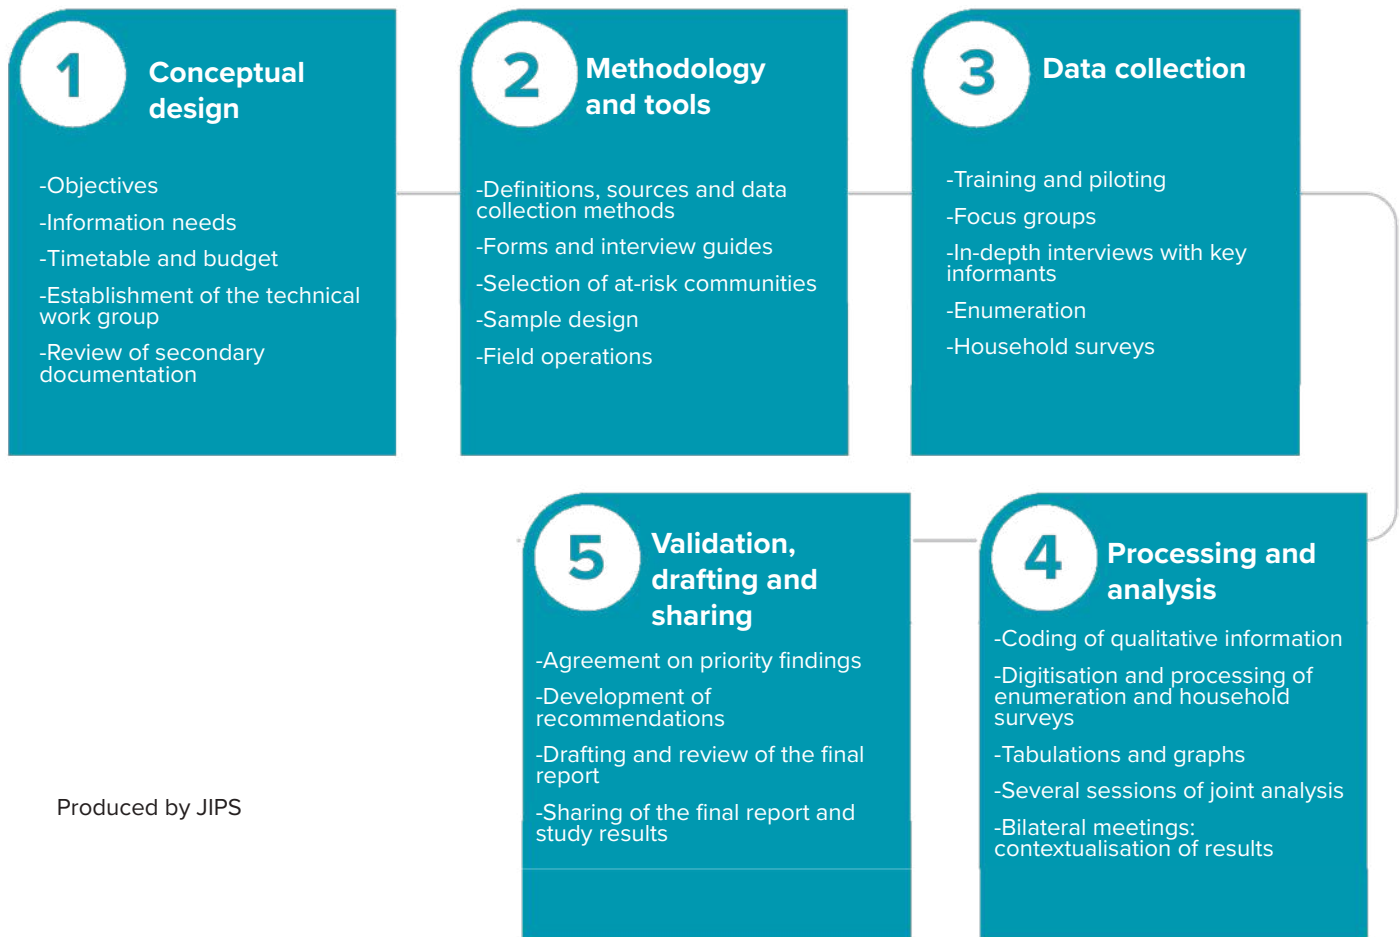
1 Conceptual design

-Objectives
-Information needs
-Timetable and budget
-Establishment of the technical work group
-Review of secondary documentation

2 Methodology and tools

-Definitions, sources and data collection methods
-Forms and interview guides
-Selection of at-risk communities
-Sample design
-Field operations

3 Data collection

-Training and piloting
-Focus groups
-In-depth interviews with key informants
-Enumeration
-Household surveys

4 Processing and analysis

-Coding of qualitative information
-Digitisation and processing of enumeration and household surveys
-Tabulations and graphs
-Several sessions of joint analysis
-Bilateral meetings: contextualisation of results

5 Validation, drafting and sharing

-Agreement on priority findings
-Development of recommendations
-Drafting and review of the final report
-Sharing of the final report and study results

Produced by JIPS